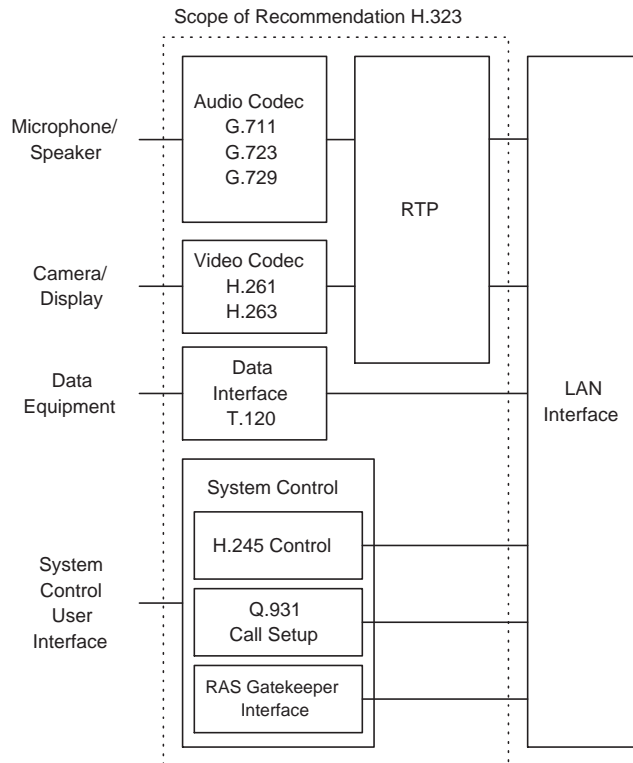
Scope of Recommendation H.323

Microphone/ Speaker

Audio Codec
G.711
G.723
G.729

RTP

Camera/ Display

Video Codec
H.261
H.263

Data Equipment

Data Interface
T.120

LAN Interface

System Control User Interface

System Control

H.245 Control

Q.931
Call Setup

RAS Gatekeeper Interface